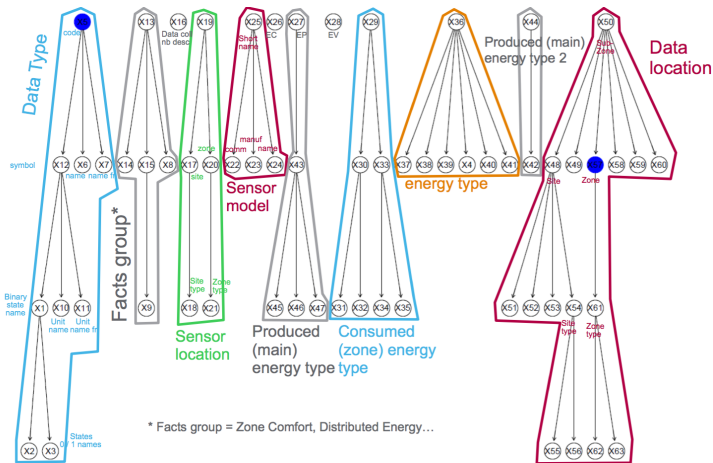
Data Type

code

X13 X16 Data col nb desc X19 X25 Short name X26 EC X27 EP X28 EV X29 X36 X44 X50 Sub-Zone

Produced (main) energy type 2

Data location

symbol

X12 X6 X7 name name fr

X14 X15 X8

X17 site X20 zone

X22 conm X23 manuf X24 name

Sensor model

X43

X30 X33

X37 X38 X39 X4 X40 X41 X42

energy type

X48 Site X49 X5 Zone X58 X59 X60

Facts group*

Binary state name

X1 X10 Unit name X11 Unit name fr

X9

Site type Zone type

X18 X21

Sensor location

X45 X46 X47

Produced (main) energy type

X31 X32 X34 X35

Consumed (zone) energy type

X51 X52 X53 X54 Site type X61 Zone type

X2 X3 States 0/ 1 names

* Facts group = Zone Comfort, Distributed Energy…

X55 X56 X62 X63